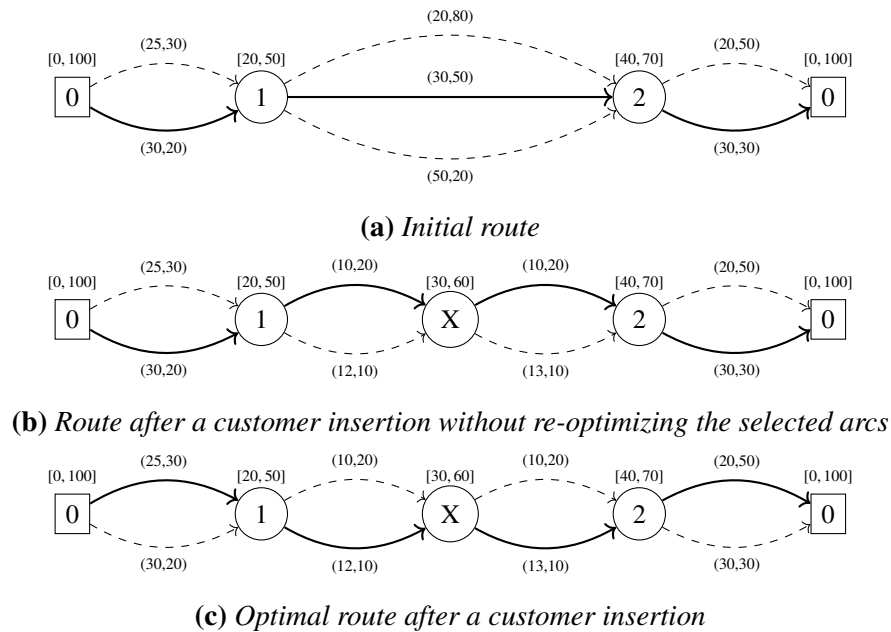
(20,80)

[0, 100] (25,30) [20, 50] [40, 70] (20,50) [0, 100]

(30,50)

0 1 2 0

(30,20) (30,30)

(50,20)

**(a)** *Initial route*

[0, 100] (25,30) [20, 50] (10,20) [30, 60] (10,20) [40, 70] (20,50) [0, 100]

0 1 X 2 0

(30,20) (12,10) (13,10) (30,30)

**(b)** *Route after a customer insertion without re-optimizing the selected arcs*

[0, 100] (25,30) [20, 50] (10,20) [30, 60] (10,20) [40, 70] (20,50) [0, 100]

0 1 X 2 0

(30,20) (12,10) (13,10) (30,30)

**(c)** *Optimal route after a customer insertion*